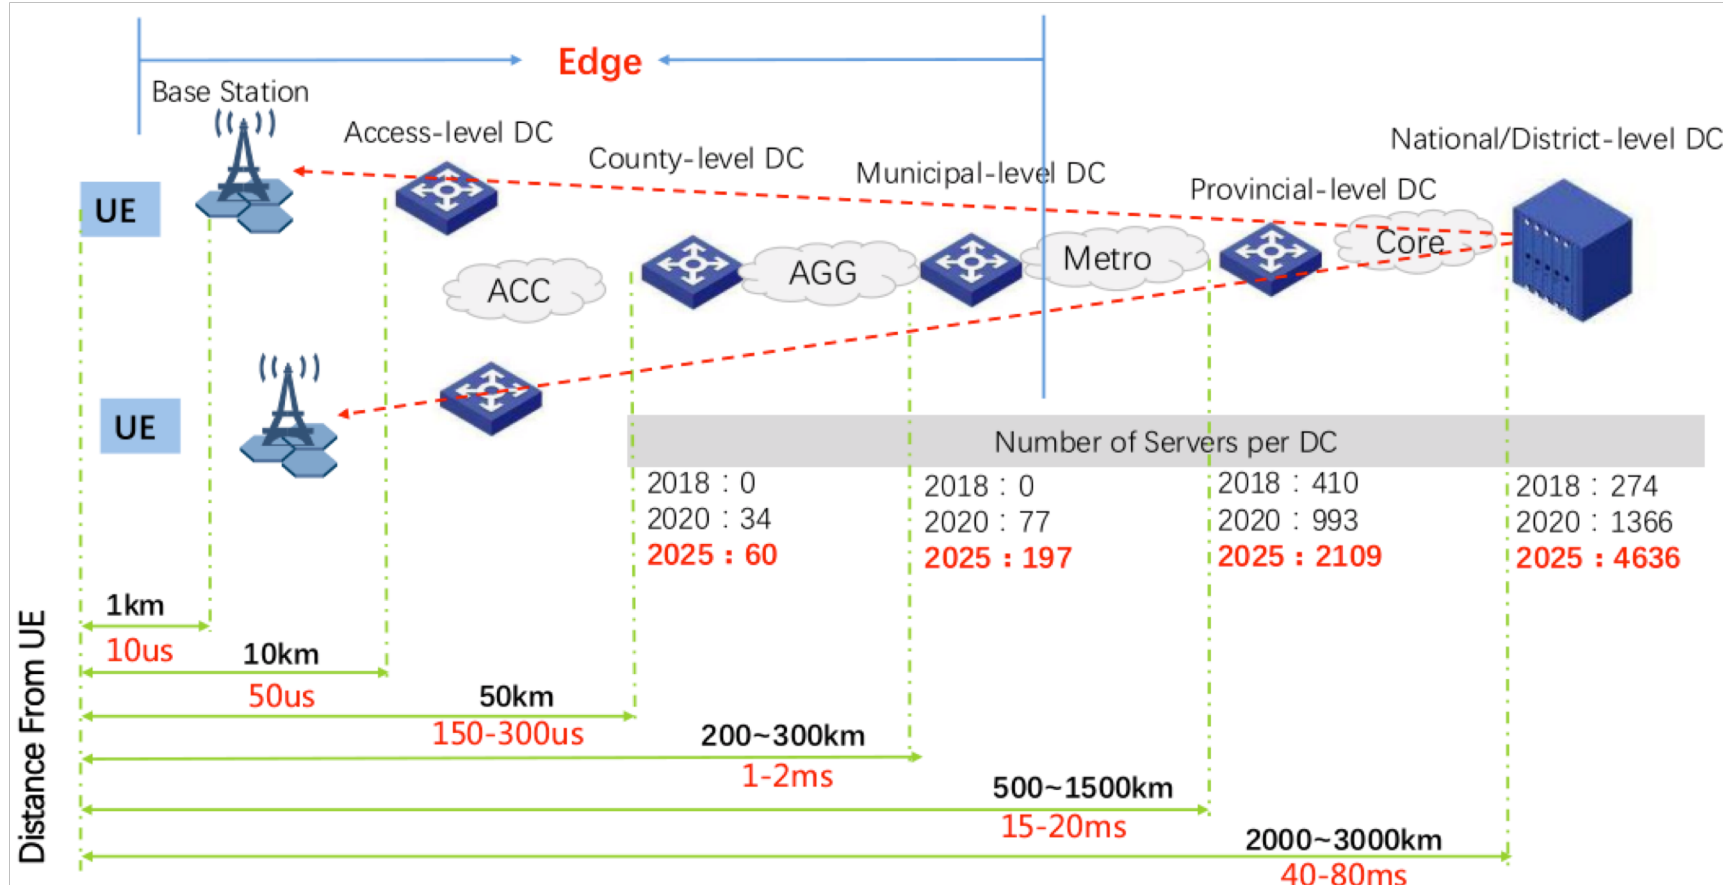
Edge

Base Station

Access-level DC

County-level DC

Municipal-level DC

Provincial-level DC

National/District-level DC

UE

ACC

AGG

Metro

Core

UE

Number of Servers per DC

2018 : 0
2020 : 34
2025 : 60

2018 : 0
2020 : 77
2025 : 197

2018 : 410
2020 : 993
2025 : 2109

2018 : 274
2020 : 1366
2025 : 4636

Distance From UE

1km
10us

10km
50us

50km
150-300us

200~300km
1-2ms

500~1500km
15-20ms

2000~3000km
40-80ms